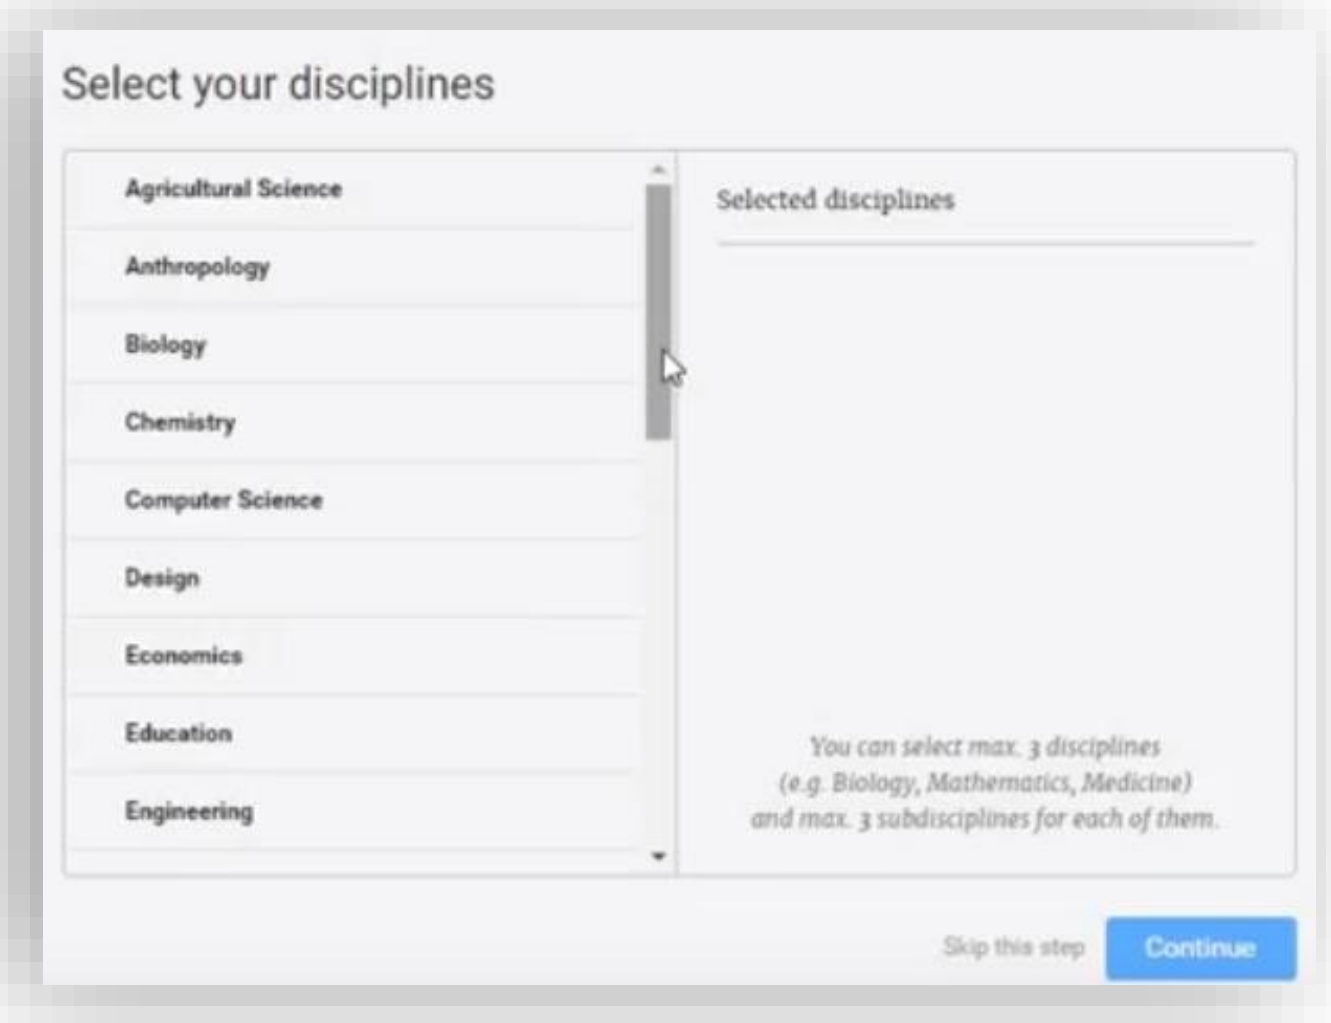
Select your disciplines

Agricultural Science

Anthropology

Biology

Chemistry

Computer Science

Design

Economics

Education

Engineering

Selected disciplines

You can select max. 3 disciplines (e.g. Biology, Mathematics, Medicine) and max. 3 subdisciplines for each of them.

Skip this step

Continue